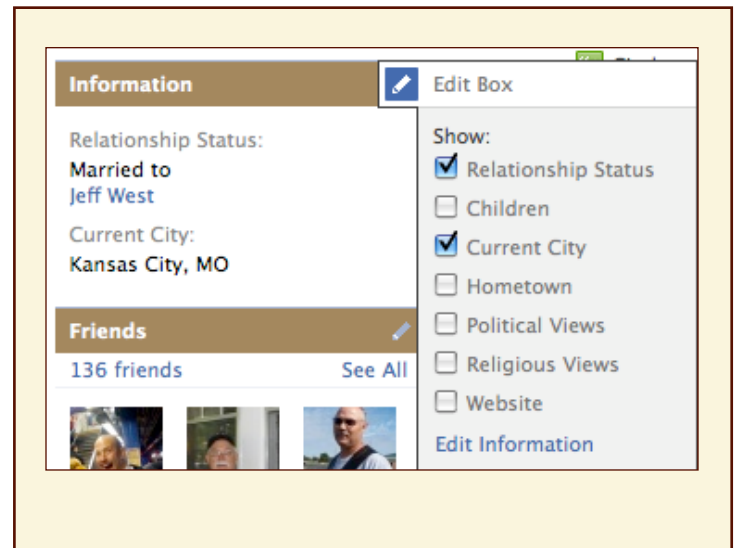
Information

Relationship Status:
Married to
Jeff West

Current City:
Kansas City, MO

Friends

136 friends See All

Edit Box

Show:
Relationship Status
Children
Current City
Hometown
Political Views
Religious Views
Website
Edit Information